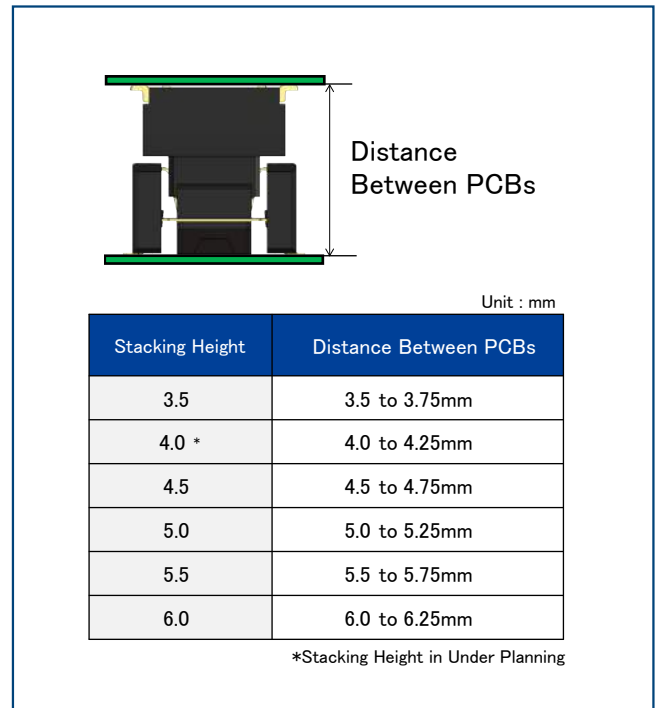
Distance
Between PCBs

Unit : mm

| Stacking Height | Distance Between PCBs |
|---|---|
| 3.5 | 3.5 to 3.75mm |
| 4.0 * | 4.0 to 4.25mm |
| 4.5 | 4.5 to 4.75mm |
| 5.0 | 5.0 to 5.25mm |
| 5.5 | 5.5 to 5.75mm |
| 6.0 | 6.0 to 6.25mm |

*Stacking Height in Under Planning